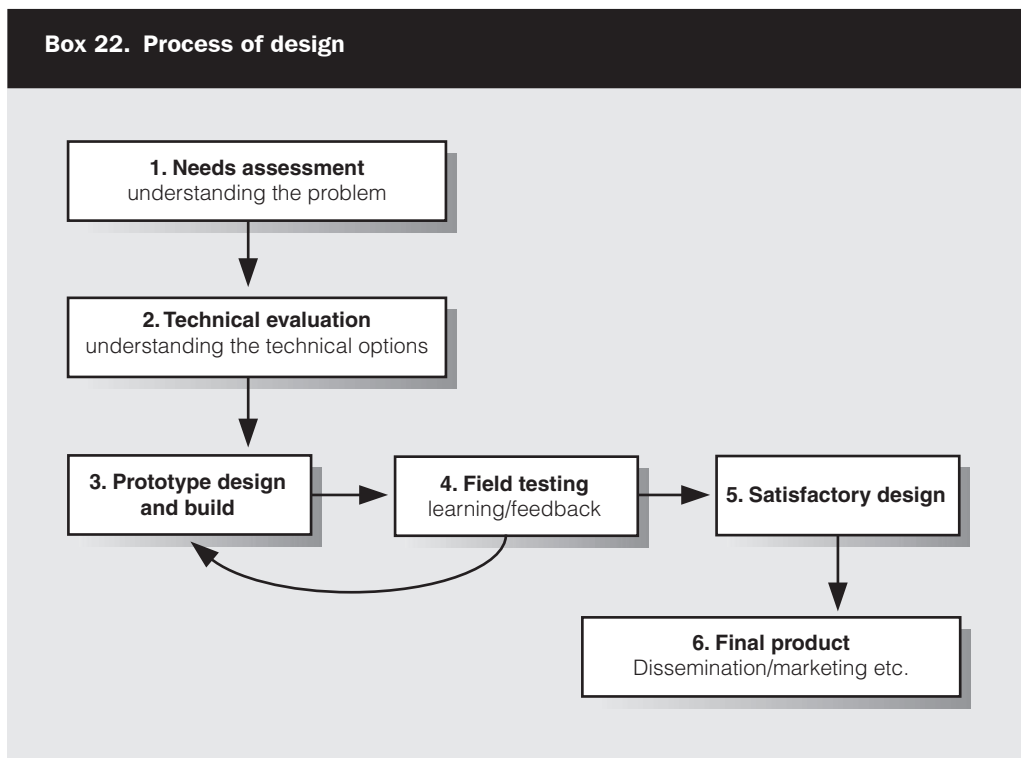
Box 22. Process of design

1. Needs assessment
understanding the problem

2. Technical evaluation
understanding the technical options

3. Prototype design and build

4. Field testing
learning/feedback

5. Satisfactory design

6. Final product
Dissemination/marketing etc.